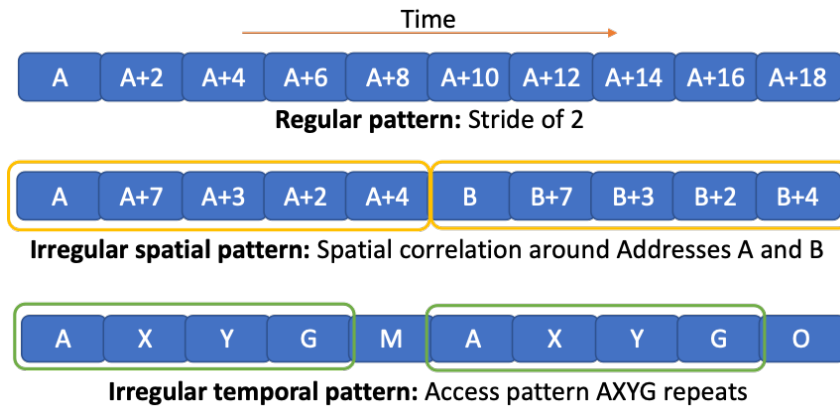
Time

A A+2 A+4 A+6 A+8 A+10 A+12 A+14 A+16 A+18

**Regular pattern:** Stride of 2

A A+7 A+3 A+2 A+4 B B+7 B+3 B+2 B+4

**Irregular spatial pattern:** Spatial correlation around Addresses A and B

A X Y G M A X Y G O

**Irregular temporal pattern:** Access pattern AXYG repeats